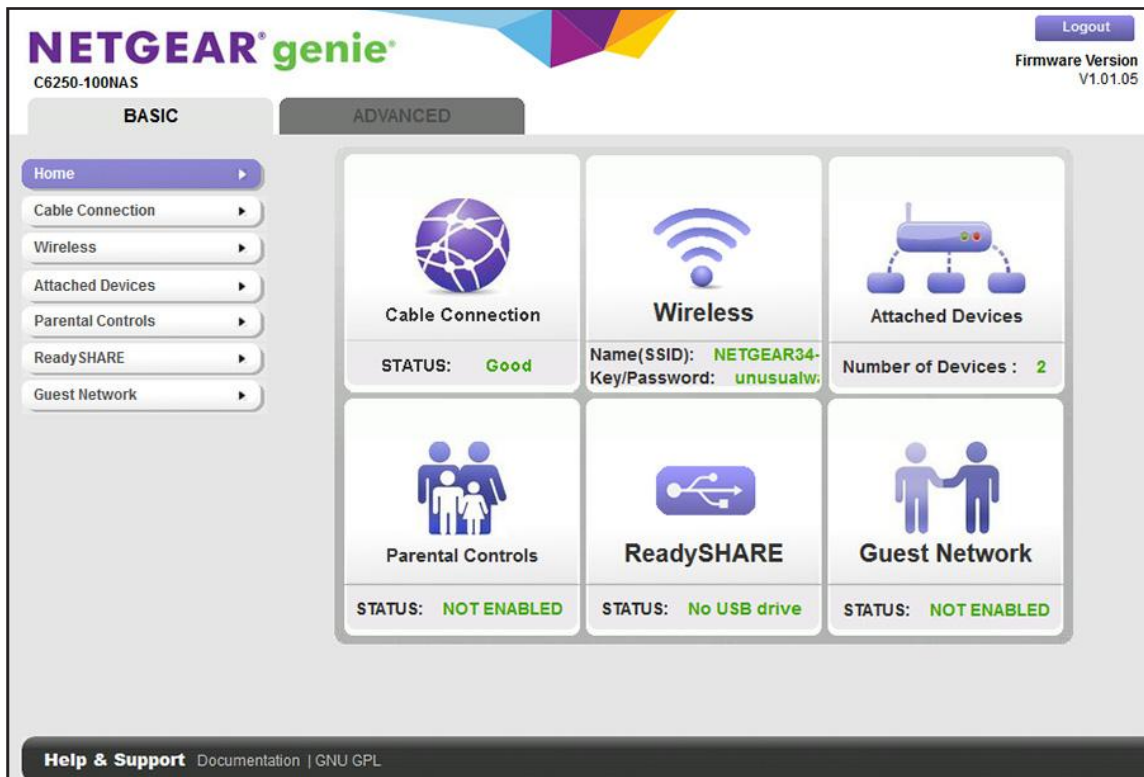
NETGEAR® genie®
C6250-100NAS

Logout
Firmware Version
V1.01.05

BASIC
ADVANCED

Home
Cable Connection
Wireless
Attached Devices
Parental Controls
ReadySHARE
Guest Network

Cable Connection
STATUS: Good

Wireless
Name(SSID): NETGEAR34-
Key/Password: unusualw

Attached Devices
Number of Devices : 2

Parental Controls
STATUS: NOT ENABLED

ReadySHARE
STATUS: No USB drive

Guest Network
STATUS: NOT ENABLED

Help & Support Documentation | GNU GPL